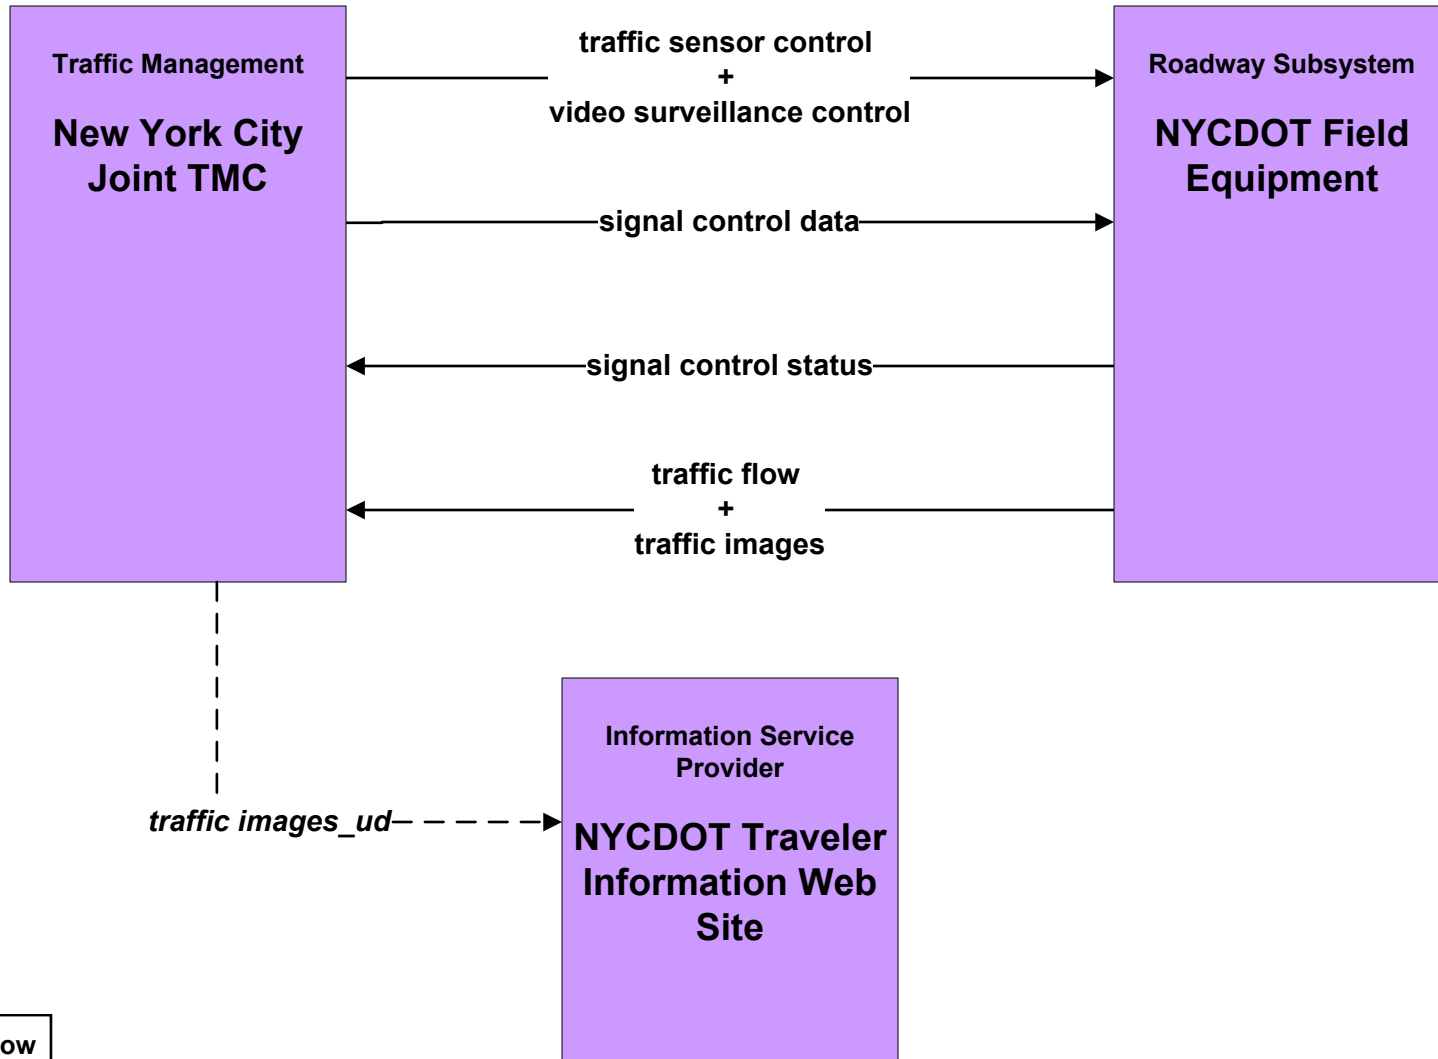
Traffic Management

New York City Joint TMC

traffic sensor control
+
video surveillance control

Roadway Subsystem

NYCDOT Field Equipment

signal control data

signal control status

traffic flow
+
traffic images

Information Service Provider

NYCDOT Traveler Information Web Site

traffic images_ud

ow